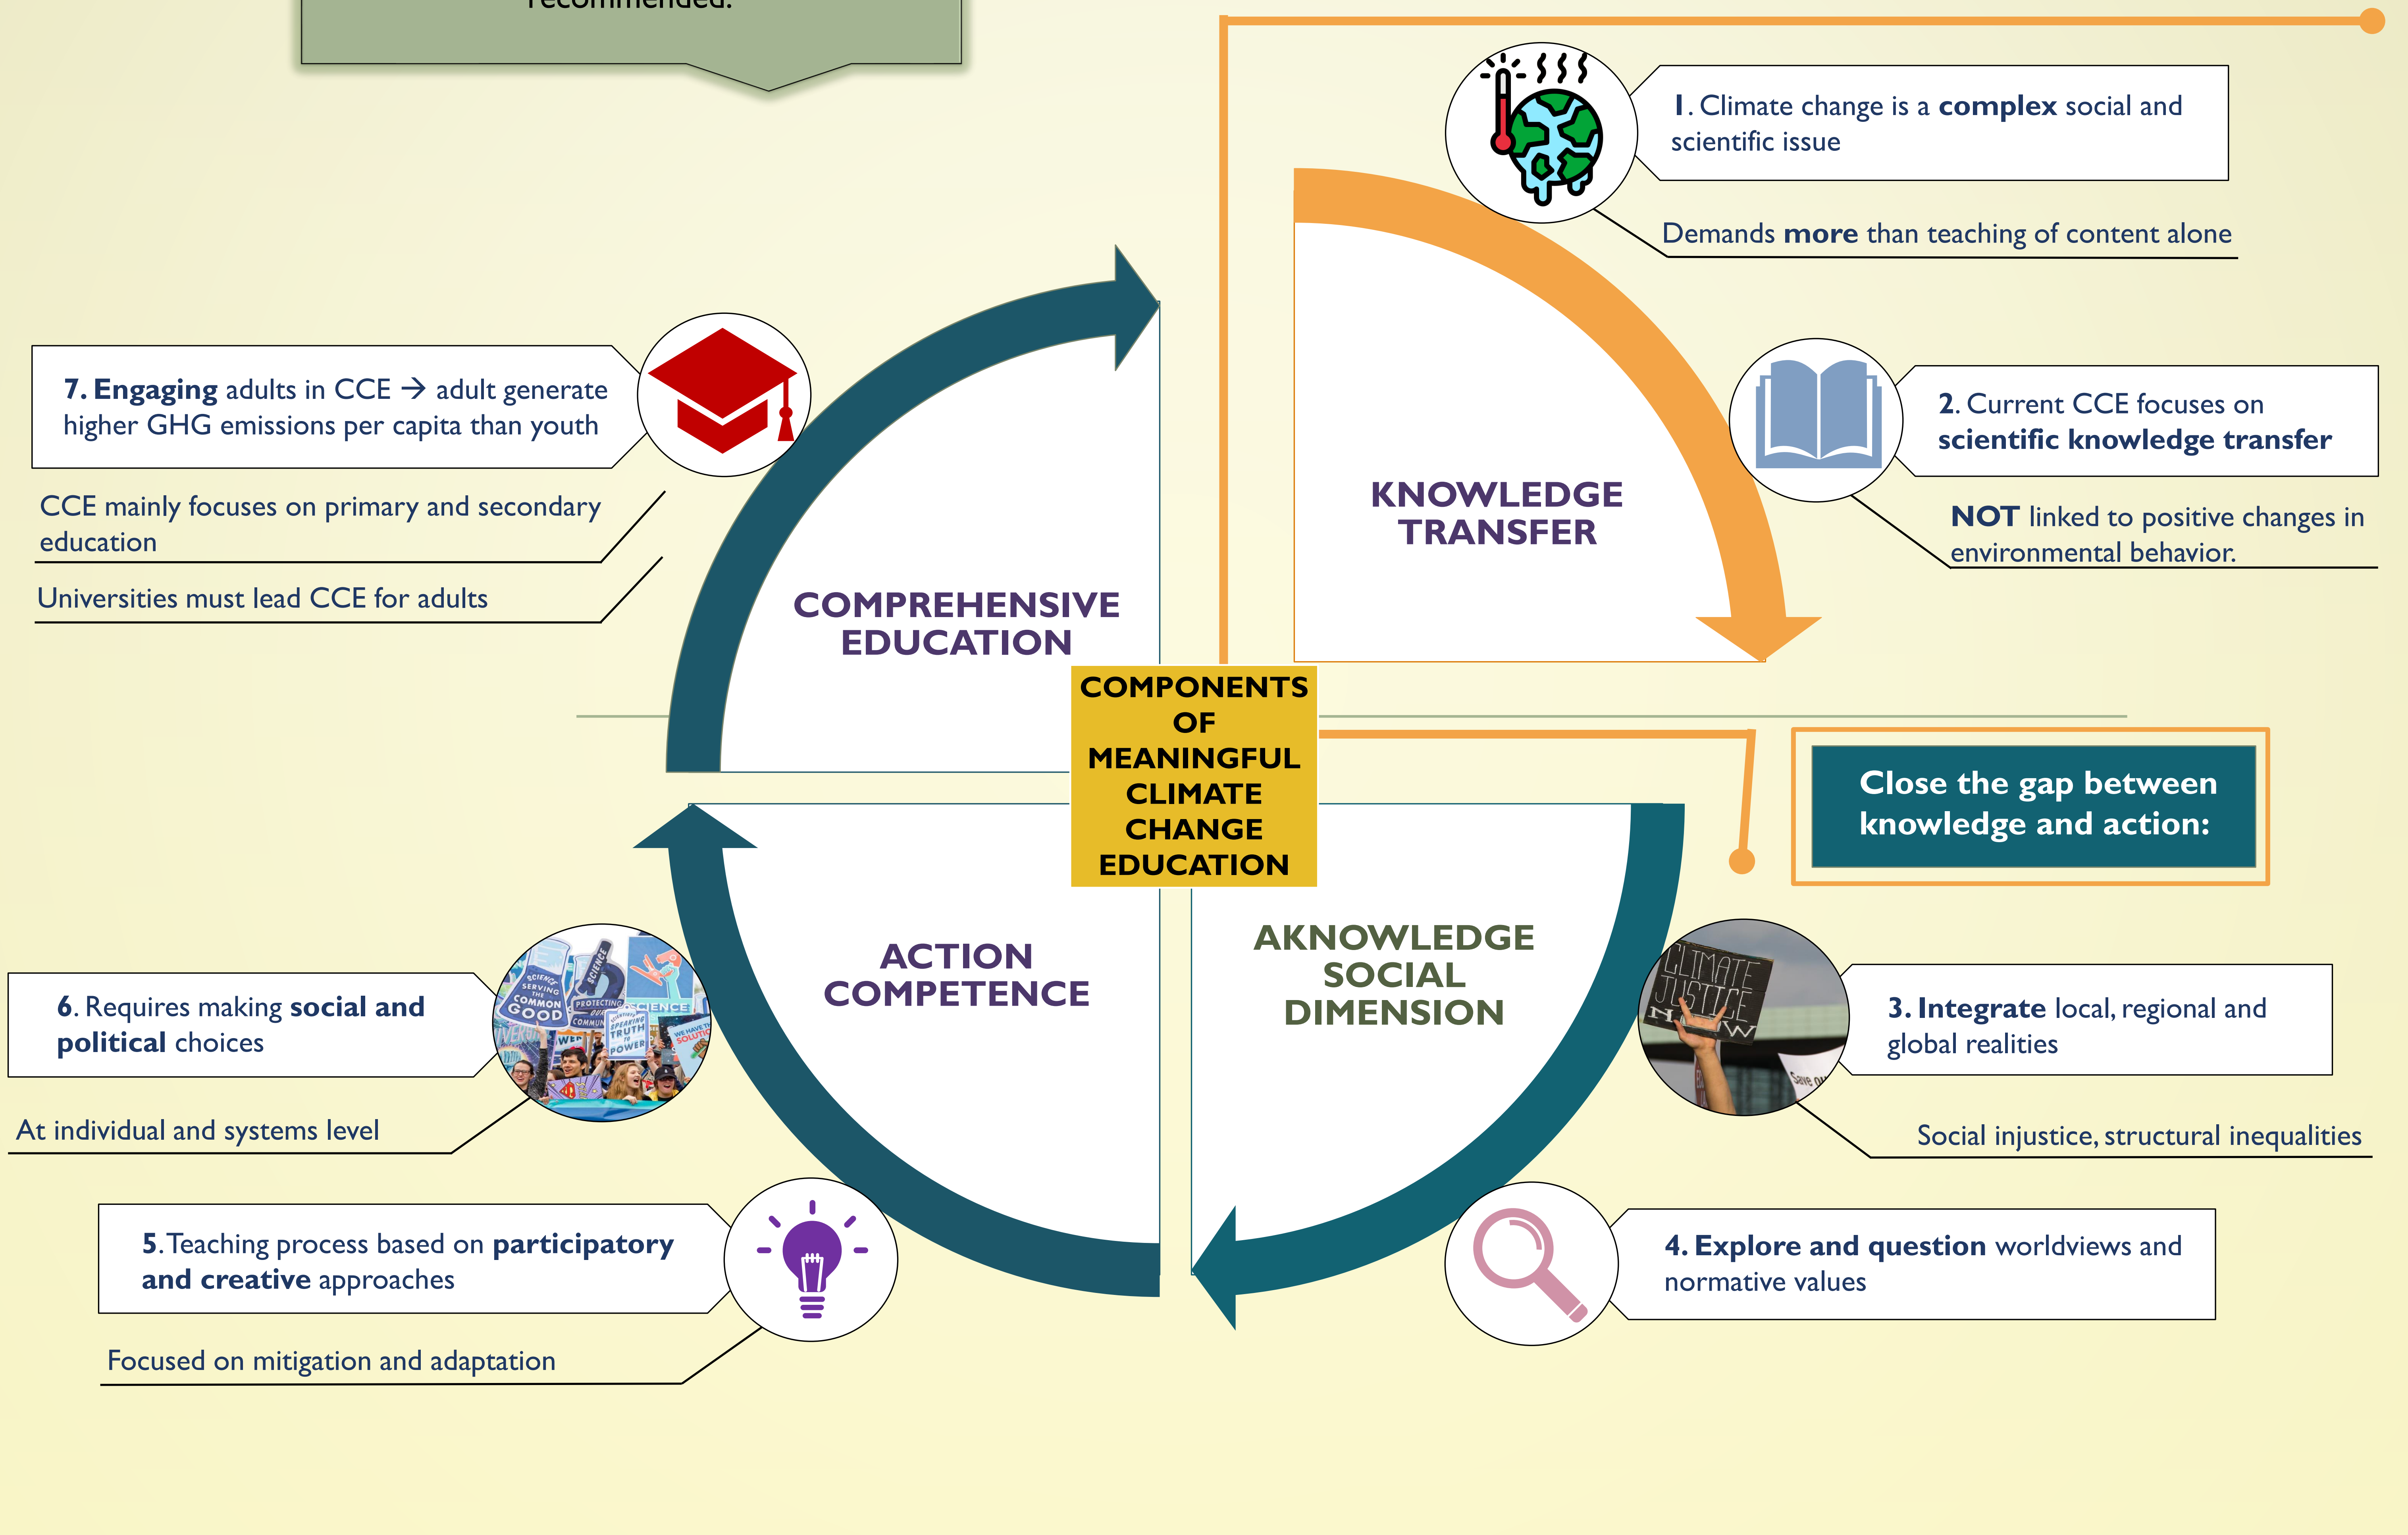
recommended.

1. Climate change is a complex social and scientific issue

Demands more than teaching of content alone

7. Engaging adults in CCE → adult generate higher GHG emissions per capita than youth

CCE mainly focuses on primary and secondary education

Universities must lead CCE for adults

2. Current CCE focuses on scientific knowledge transfer

NOT linked to positive changes in environmental behavior.

KNOWLEDGE TRANSFER

COMPREHENSIVE EDUCATION

COMPONENTS OF MEANINGFUL CLIMATE CHANGE EDUCATION

Close the gap between knowledge and action:

ACTION COMPETENCE

AKNOWLEDGE SOCIAL DIMENSION

SCIENCE SERVING THE COMMON GOOD PROTECTING SCIENCE SPEAKING TRUTH TO POWER WE HAVE THE SOLUTION

6. Requires making social and political choices

At individual and systems level

CLIMATE JUSTICE NOW

3. Integrate local, regional and global realities

Social injustice, structural inequalities

5. Teaching process based on participatory and creative approaches

Focused on mitigation and adaptation

4. Explore and question worldviews and normative values